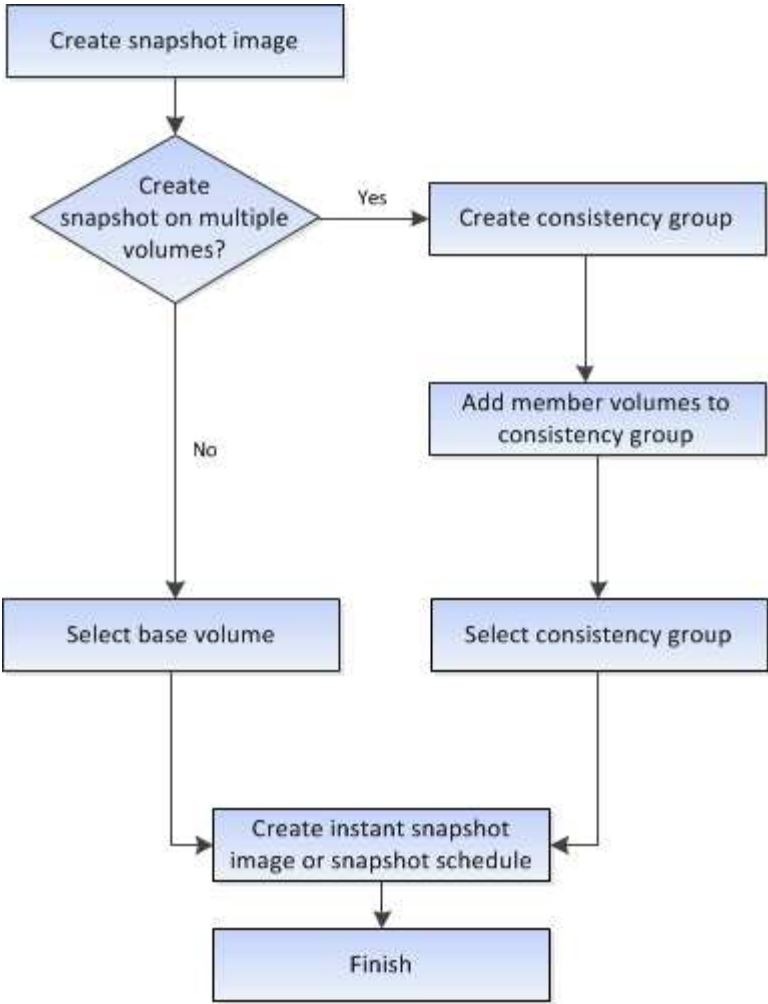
Create snapshot image

Create snapshot on multiple volumes?

Yes

Create consistency group

Add member volumes to consistency group

No

Select base volume

Select consistency group

Create instant snapshot image or snapshot schedule

Finish